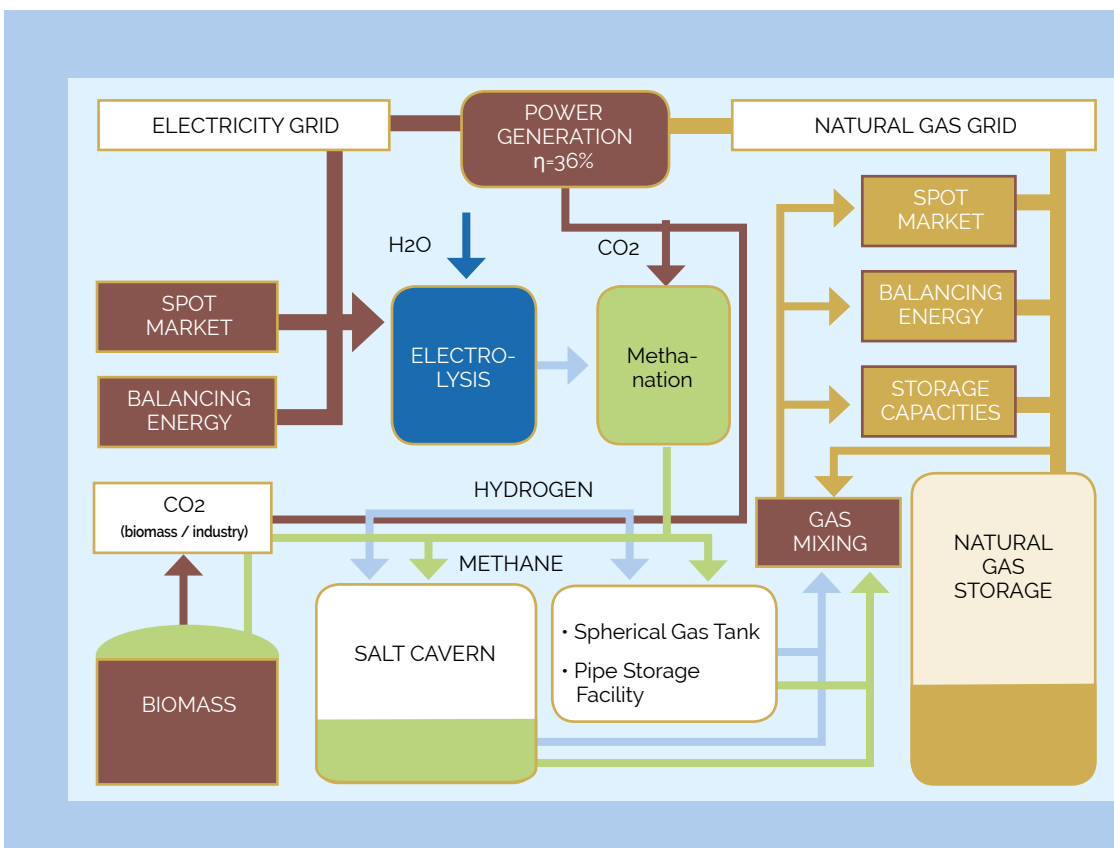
ELECTRICITY GRID

POWER GENERATION η=36%

NATURAL GAS GRID

H2O

CO2

SPOT MARKET

BALANCING ENERGY

STORAGE CAPACITIES

SPOT MARKET

BALANCING ENERGY

ELECTRO-LYSIS

Metha-nation

HYDROGEN

CO2 (biomass / industry)

GAS MIXING

NATURAL GAS STORAGE

METHANE

SALT CAVERN

• Spherical Gas Tank
• Pipe Storage Facility

BIOMASS